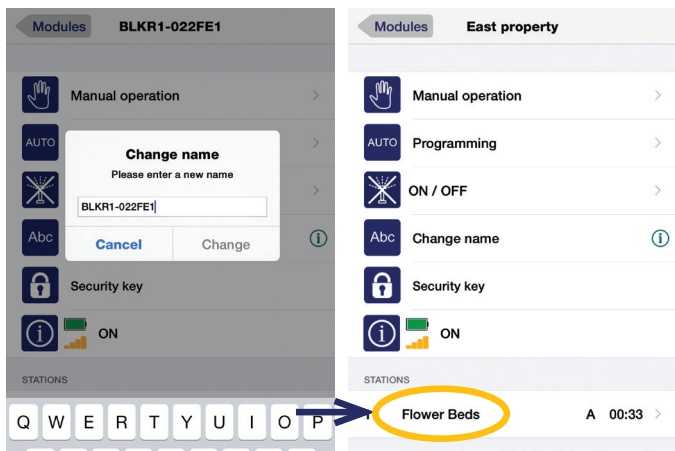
Modules BLKR1-022FE1

Manual operation

AUTO

Change name

Please enter a new name

BLKR1-022FE1

Cancel Change

Abc

Security key

ON

STATIONS

Q W E R T Y U I O P

Modules East property

Manual operation

AUTO Programming

ON / OFF

Abc Change name

Security key

ON

STATIONS

Flower Beds A 00:33